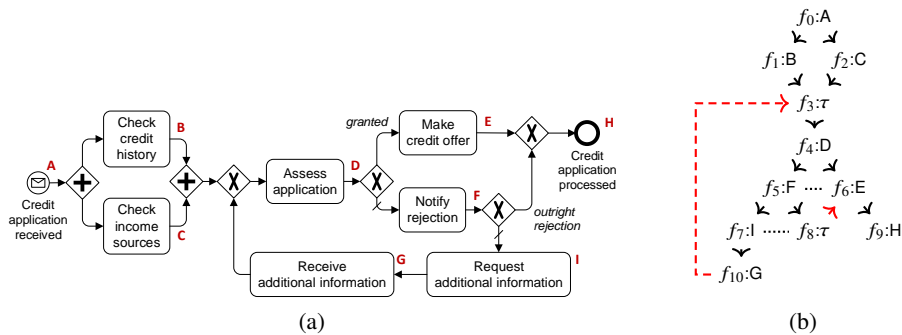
A
Credit application received
Check credit history
B
Check income sources
C
Assess application
D
granted
Make credit offer
E
H
Credit application processed
Notify rejection
F
outright rejection
Request additional information
I
Receive additional information
G
(a)

$f_0$:A
$f_1$:B
$f_2$:C
$f_3$:$\tau$
$f_4$:D
$f_5$:F ···· $f_6$:E
$f_7$:I ······ $f_8$:$\tau$
$f_9$:H
$f_{10}$:G
(b)